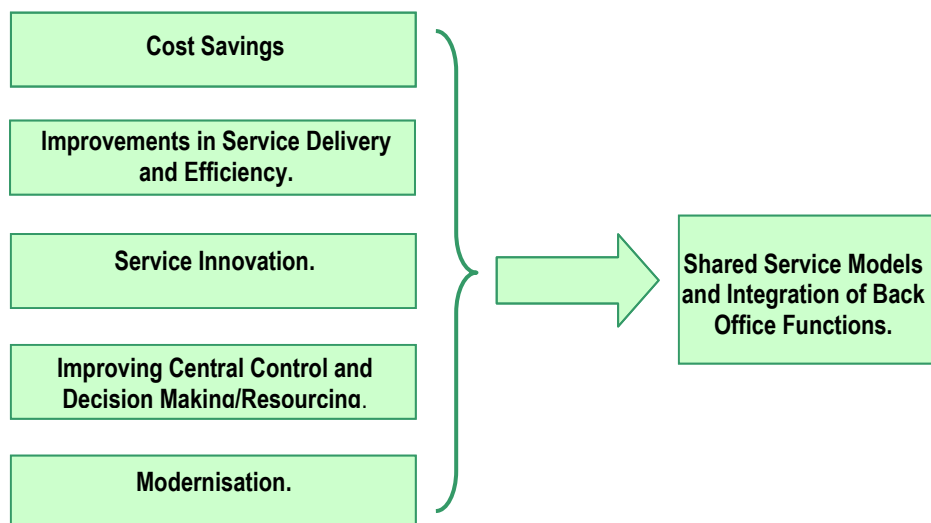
Cost Savings

Improvements in Service Delivery and Efficiency.

Service Innovation.

Improving Central Control and Decision Making/Resourcing.

Modernisation.

Shared Service Models and Integration of Back Office Functions.